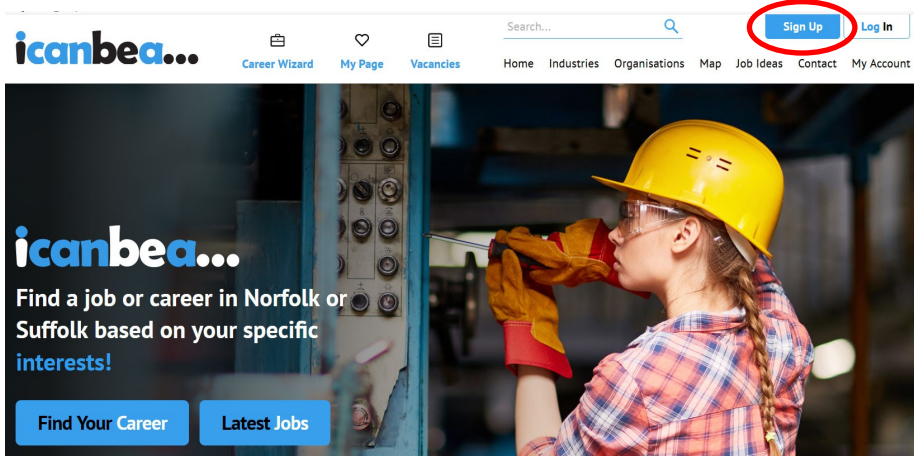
icanbea...

Career Wizard My Page Vacancies

Search...

Sign Up Log In

Home Industries Organisations Map Job Ideas Contact My Account

icanbea...

Find a job or career in Norfolk or Suffolk based on your specific interests!

Find Your Career Latest Jobs